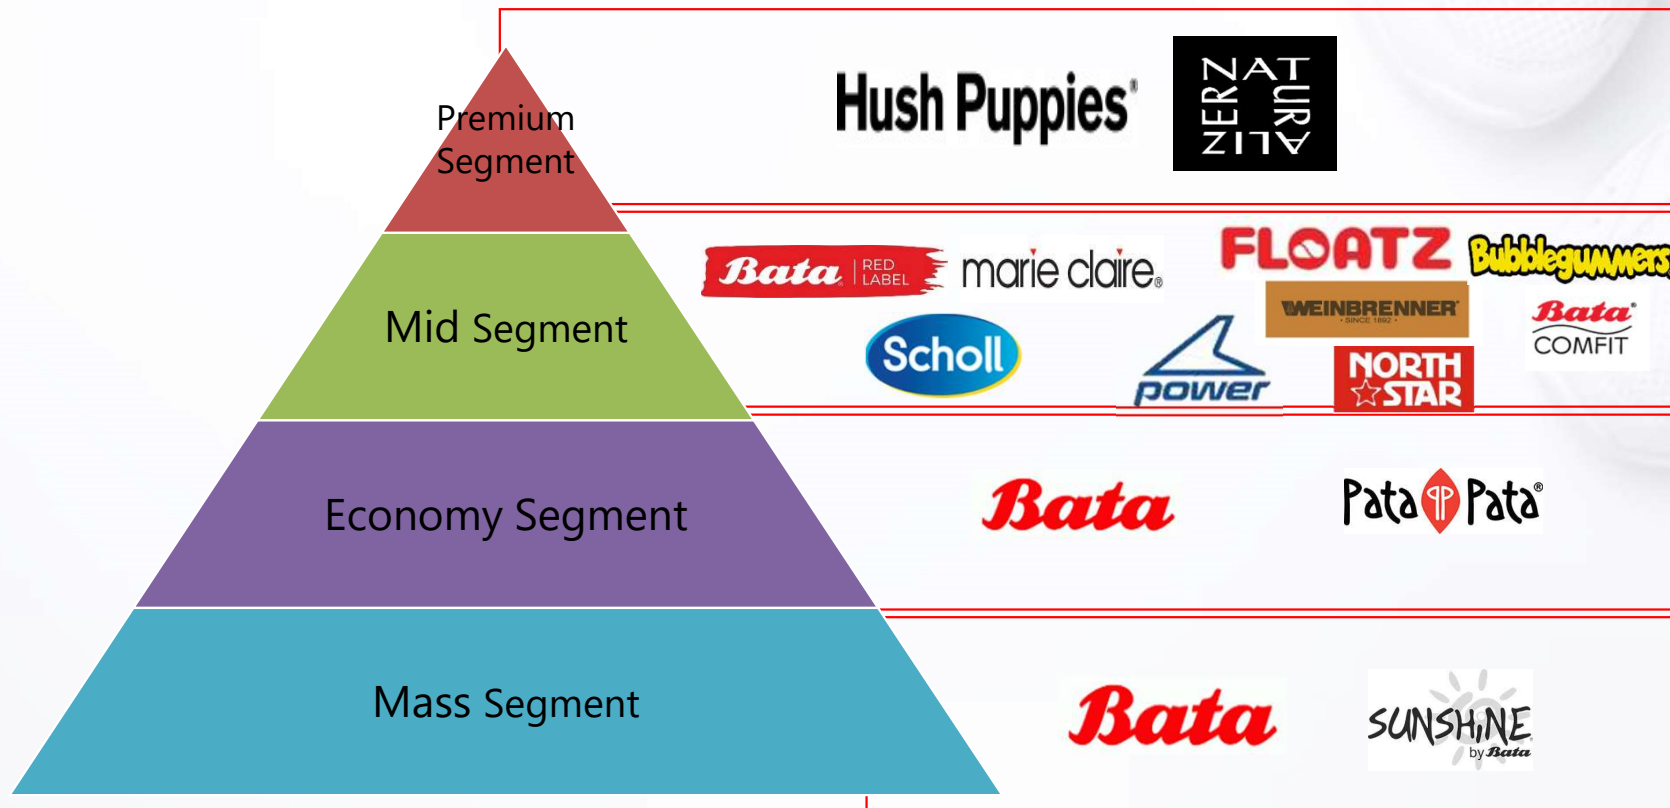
Premium Segment

Mid Segment

Economy Segment

Mass Segment

Hush Puppies

NATURALIZER

Bata RED LABEL

marie claire

FLOATZ

Bubblegummers

WEINBRENNER
SINCE 1892

Bata COMFIT

Scholl

power

NORTH STAR

Bata

Pata Pata

Bata

SUNSHINE by Bata